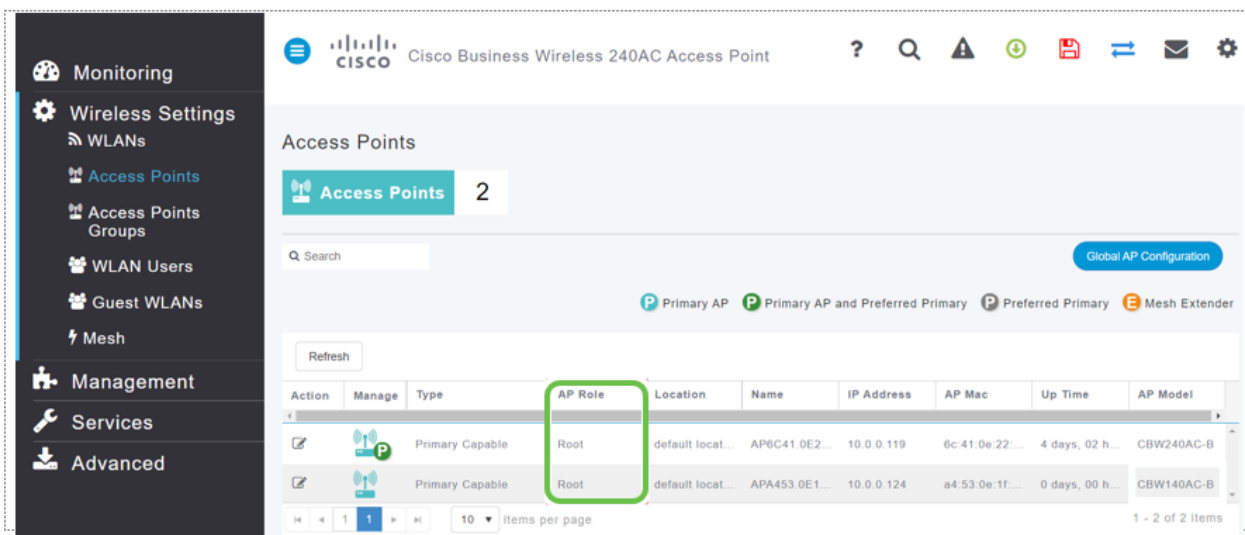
Monitoring
Wireless Settings
WLANs
Access Points
Access Points Groups
WLAN Users
Guest WLANs
Mesh
Management
Services
Advanced

cisco Cisco Business Wireless 240AC Access Point

Access Points

Access Points 2

Search

Global AP Configuration

P Primary AP P Primary AP and Preferred Primary P Preferred Primary E Mesh Extender

Refresh

| Action | Manage | Type | AP Role | Location | Name | IP Address | AP Mac | Up Time | AP Model |
|---|---|---|---|---|---|---|---|---|---|
| | P | Primary Capable | Root | default locat... | AP6C41.0E2... | 10.0.0.119 | 6c:41:0e:22:... | 4 days, 02 h... | CBW240AC-B |
| | | Primary Capable | Root | default locat... | APA453.0E1... | 10.0.0.124 | a4:53:0e:1f:... | 0 days, 00 h... | CBW140AC-B |

1 1 10 items per page

1 - 2 of 2 items